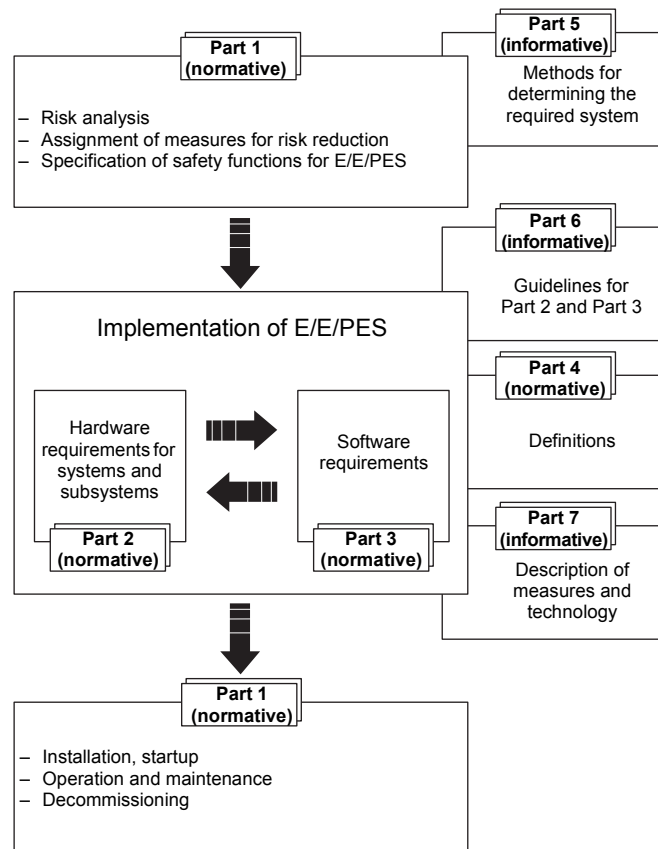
Part 1 (normative)

– Risk analysis
– Assignment of measures for risk reduction
– Specification of safety functions for E/E/PES

Part 5 (informative)

Methods for determining the required system

Part 6 (informative)

Guidelines for Part 2 and Part 3

Implementation of E/E/PES

Hardware requirements for systems and subsystems

Part 2 (normative)

Software requirements

Part 3 (normative)

Part 4 (normative)

Definitions

Part 7 (informative)

Description of measures and technology

Part 1 (normative)

– Installation, startup
– Operation and maintenance
– Decommissioning